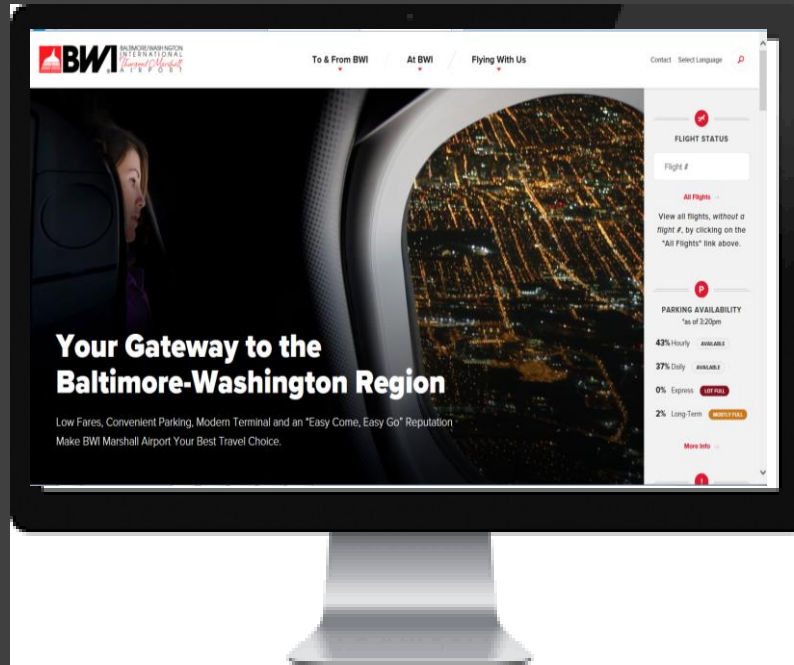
BWI BALTIMORE/WASHINGTON INTERNATIONAL Thurgood Marshall AIRPORT

To & From BWI
At BWI
Flying With Us

Contact Select Language

FLIGHT STATUS

Flight #

All Flights →

View all flights, without a flight #, by clicking on the "All Flights" link above.

P

PARKING AVAILABILITY
*as of 3:20pm

43% Hourly AVAILABLE
37% Daily AVAILABLE
0% Express LOT FULL
2% Long-Term MOSTLY FULL

More Info →

Your Gateway to the Baltimore-Washington Region

Low Fares, Convenient Parking, Modern Terminal and an "Easy Come, Easy Go" Reputation Make BWI Marshall Airport Your Best Travel Choice.